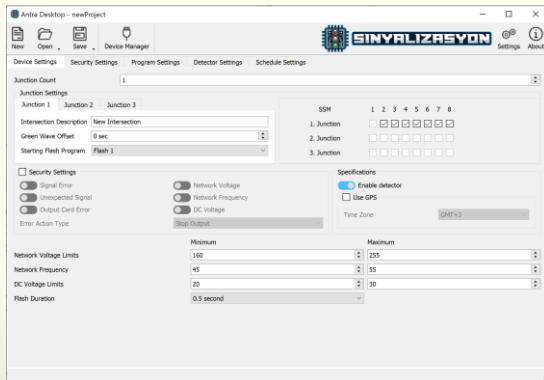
Antra Desktop - newProject

New Open Save Device Manager

SINYALIZASYON

Settings About

Device Settings Security Settings Program Settings Detector Settings Schedule Settings

Junction Count 1

Junction Settings

Junction 1 Junction 2 Junction 3

Intersection Description New Intersection

Green Wave Offset 0 sec

Starting Flash Program Flash 1

SSM 1 2 3 4 5 6 7 8

1. Junction

2. Junction

3. Junction

Security Settings

Signal Error

Unexpected Signal

Output Card Error

Network Voltage

Network Frequency

DC Voltage

Error Action Type Stop Output

Specifications

Enable detector

Use GPS

Time Zone GMT+3

Minimum Maximum

Network Voltage Limits 160 255

Network Frequency 45 55

DC Voltage Limits 20 30

Flash Duration 0.5 second